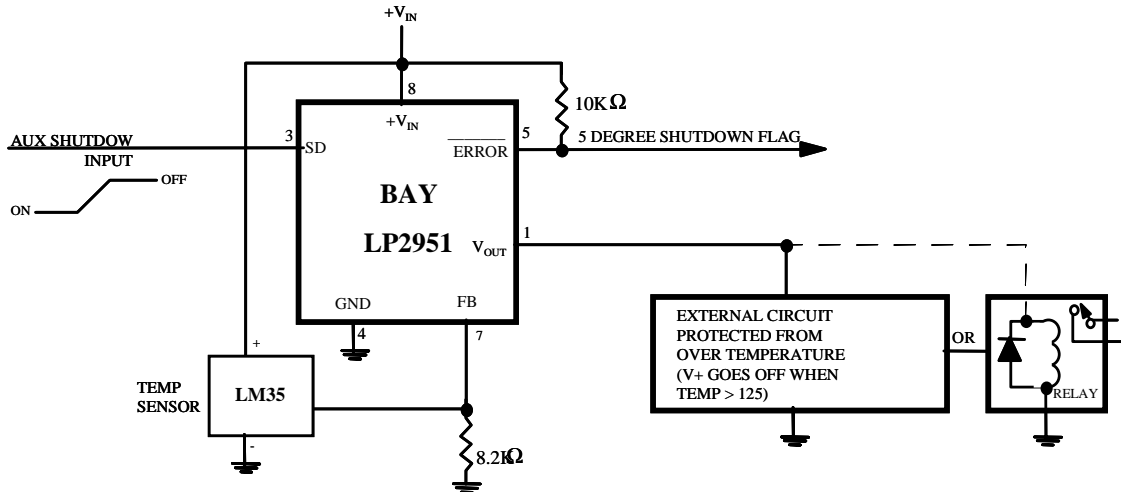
$+V_{IN}$

8

$10K\Omega$

$+V_{IN}$

AUX SHUTDOW INPUT

3 SD

$\overline{ERROR}$ 5

5 DEGREE SHUTDOWN FLAG

OFF

ON

BAY

LP2951

$V_{OUT}$ 1

GND

FB

4

7

+

EXTERNAL CIRCUIT PROTECTED FROM OVER TEMPERATURE (V+ GOES OFF WHEN TEMP > 125)

OR

RELAY

TEMP SENSOR

LM35

-

$8.2K\Omega$